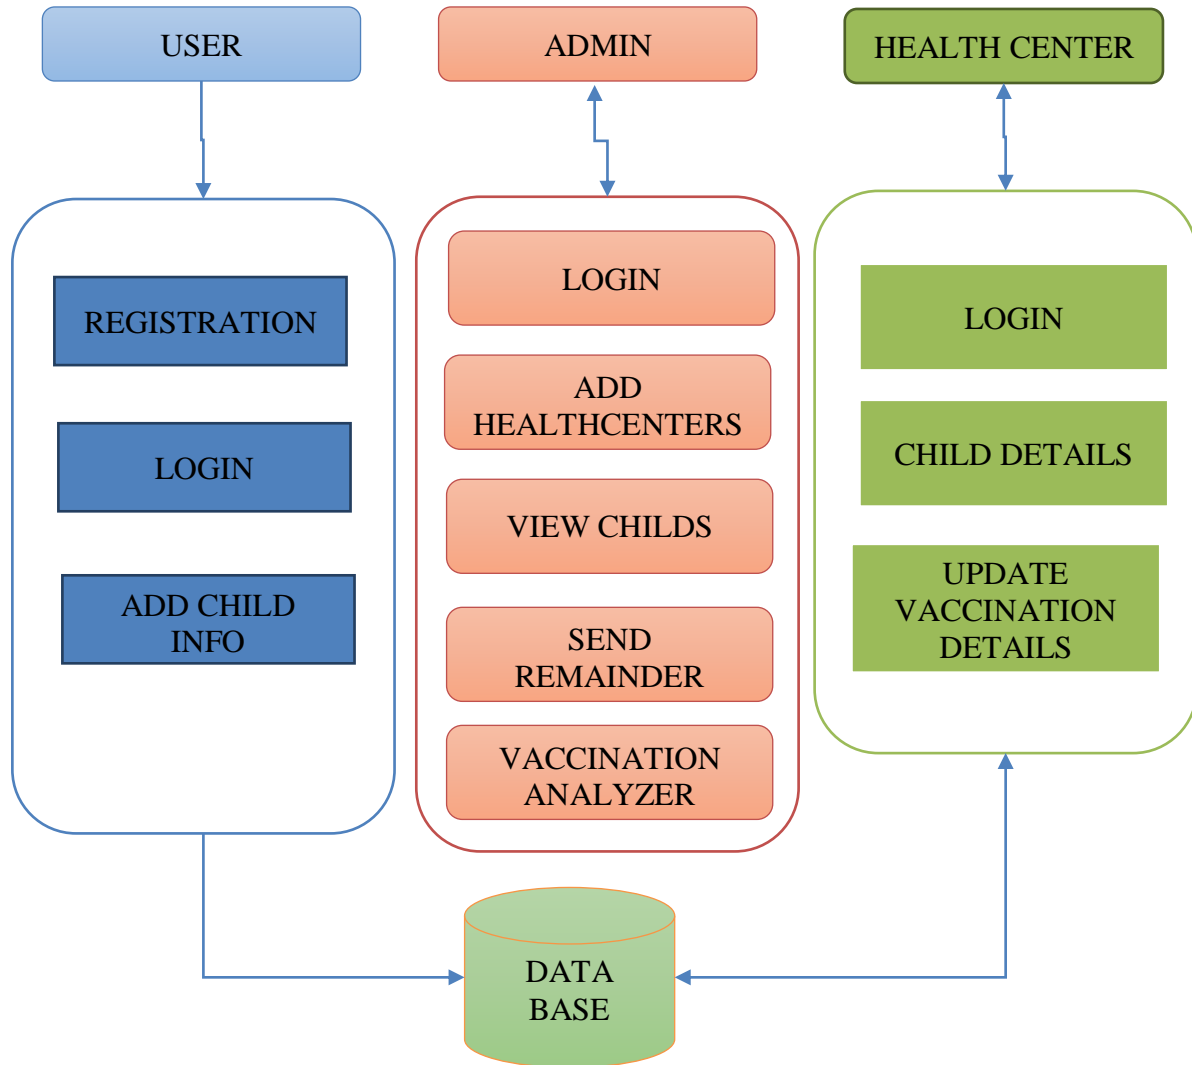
USER

ADMIN

HEALTH CENTER

REGISTRATION

LOGIN

ADD CHILD INFO

LOGIN

ADD HEALTHCENTERS

VIEW CHILDS

SEND REMAINDER

VACCINATION ANALYZER

LOGIN

CHILD DETAILS

UPDATE VACCINATION DETAILS

DATA BASE